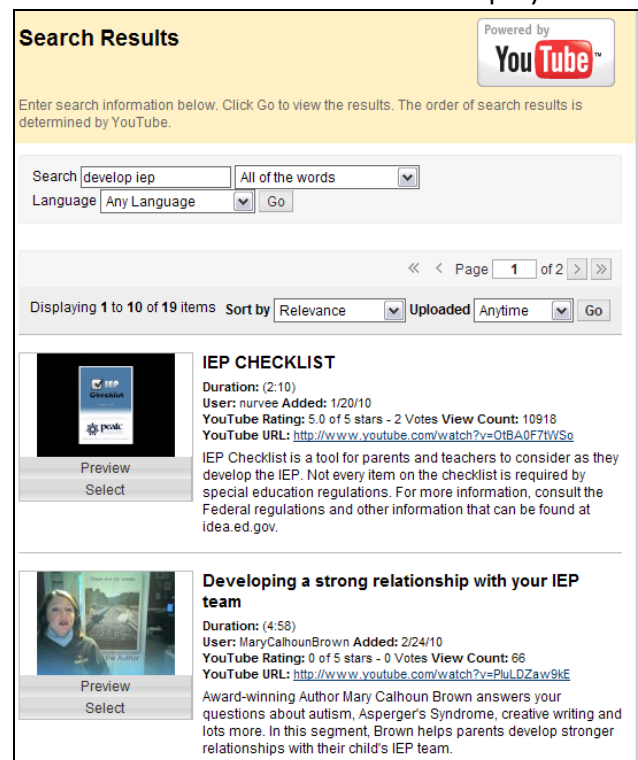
Search Results

Powered by YouTube

Enter search information below. Click Go to view the results. The order of search results is determined by YouTube.

Search develop iep All of the words
Language Any Language Go

Page 1 of 2

Displaying 1 to 10 of 19 items Sort by Relevance Uploaded Anytime Go

IEP Checklist
peak

Preview
Select

IEP CHECKLIST
Duration: (2:10)
User: nurvee Added: 1/20/10
YouTube Rating: 5.0 of 5 stars - 2 Votes View Count: 10918
YouTube URL: http://www.youtube.com/watch?v=OtBA0F7tWSo
IEP Checklist is a tool for parents and teachers to consider as they develop the IEP. Not every item on the checklist is required by special education regulations. For more information, consult the Federal regulations and other information that can be found at idea.ed.gov.

Preview
Select

Developing a strong relationship with your IEP team
Duration: (4:58)
User: MaryCalhounBrown Added: 2/24/10
YouTube Rating: 0 of 5 stars - 0 Votes View Count: 66
YouTube URL: http://www.youtube.com/watch?v=PluLDZaw9kE
Award-winning Author Mary Calhoun Brown answers your questions about autism, Asperger's Syndrome, creative writing and lots more. In this segment, Brown helps parents develop stronger relationships with their child's IEP team.